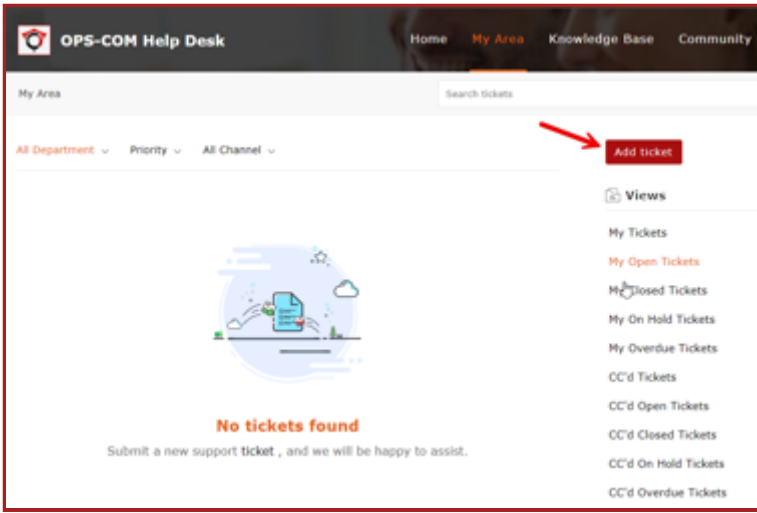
OPS-COM Help Desk

Home My Area Knowledge Base Community

My Area

Search tickets

All Department Priority All Channel

Add ticket

Views

My Tickets
My Open Tickets
My Closed Tickets
My On Hold Tickets
My Overdue Tickets
CC'd Tickets
CC'd Open Tickets
CC'd Closed Tickets
CC'd On Hold Tickets
CC'd Overdue Tickets

No tickets found

Submit a new support ticket , and we will be happy to assist.